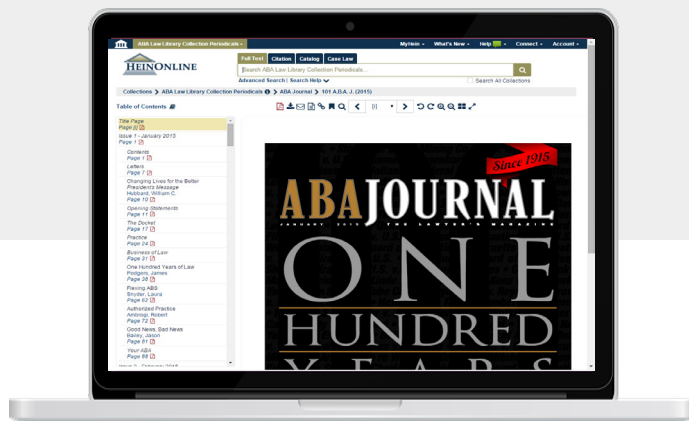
ABA Law Library Collection Periodicals ▾

MyHein ▾ What's New ▾ Help ▾ Connect ▾ Account ▾

HEINONLINE

Full Text Citation Catalog Case Law

Search ABA Law Library Collection Periodicals...

Search All Collections

Advanced Search | Search Help

Collections > ABA Law Library Collection Periodicals > ABA Journal > 101 A.B.A. J. (2015)

Table of Contents

Title Page
Page [i]

Issue 1 - January 2015
Page 1

Contents
Page 1

Letters
Page 7

Changing Lives for the Better President's Message
Hubbard, William C.
Page 10

Opening Statements
Page 11

The Docket
Page 17

Practice
Page 24

Business of Law
Page 31

One Hundred Years of Law
Podgers, James
Page 28

Flexing ABS
Snyder, Laura
Page 62

Authorized Practice
Ambrogi, Robert
Page 72

Good News, Bad News
Bailey, Jason
Page 81

Your ABA
Page 88

Since 1915

ABA JOURNAL

JANUARY 2015 THE LAWYER'S MAGAZINE

ONE HUNDRED YEARS